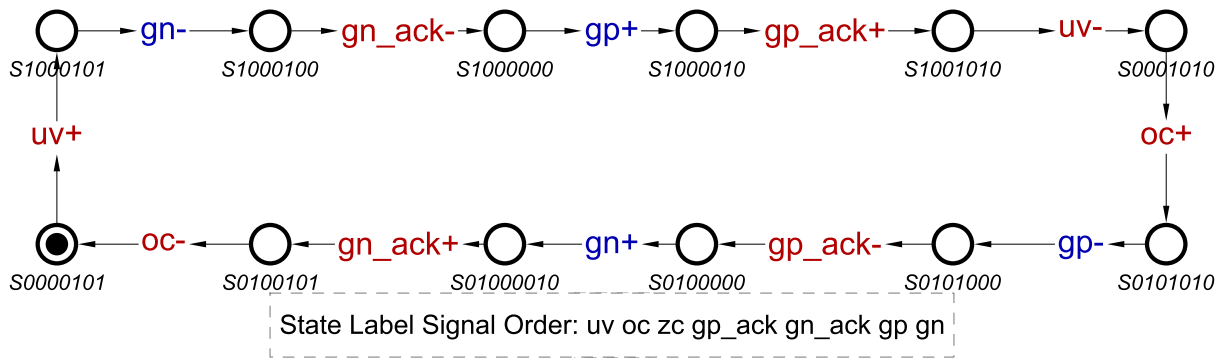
S1000101 gn- S1000100 gn_ack- S1000000 gp+ S1000010 gp_ack+ S1001010 uv- S0001010

uv+ oc+

S0000101 oc- S0100101 gn_ack+ S01000010 gn+ S0100000 gp_ack- S0101000 gp- S0101010

State Label Signal Order: uv oc zc gp_ack gn_ack gp gn